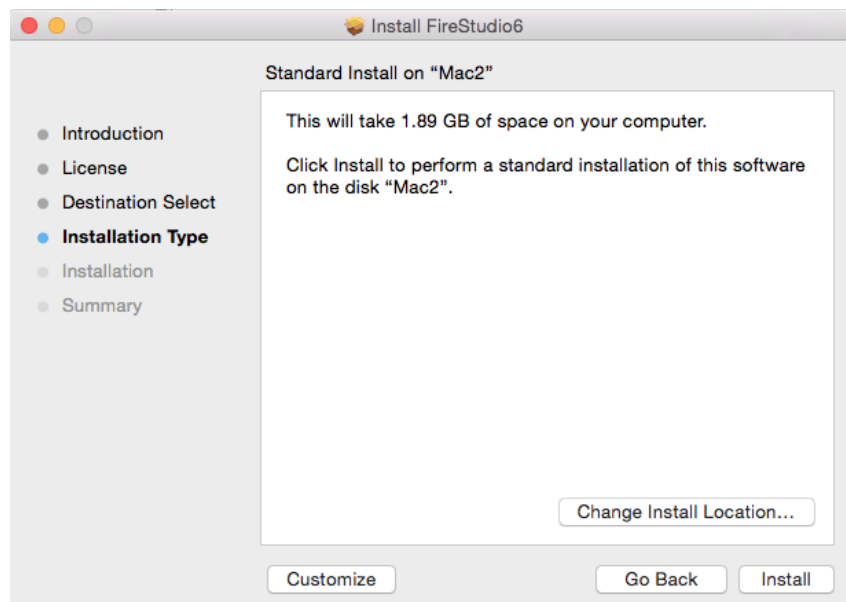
Install FireStudio6

Standard Install on “Mac2”

Introduction
License
Destination Select
Installation Type
Installation
Summary

This will take 1.89 GB of space on your computer.

Click Install to perform a standard installation of this software on the disk “Mac2”.

Change Install Location...

Customize

Go Back

Install